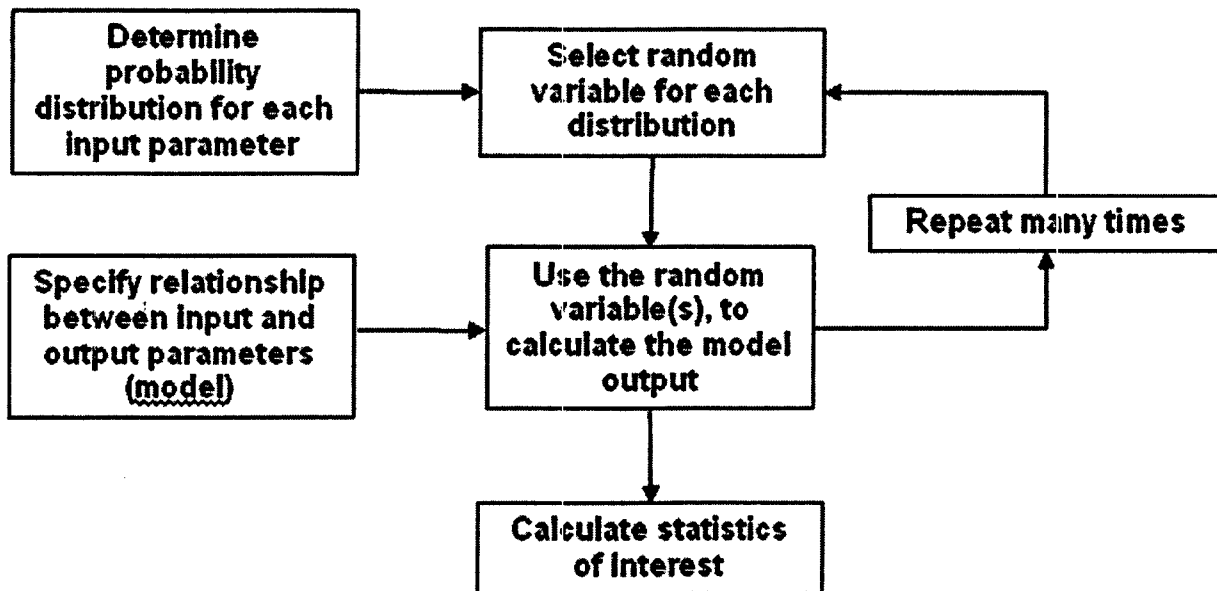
Determine probability distribution for each input parameter

Select random variable for each distribution

Repeat many times

Specify relationship between input and output parameters (model)

Use the random variable(s), to calculate the model output

Calculate statistics of interest